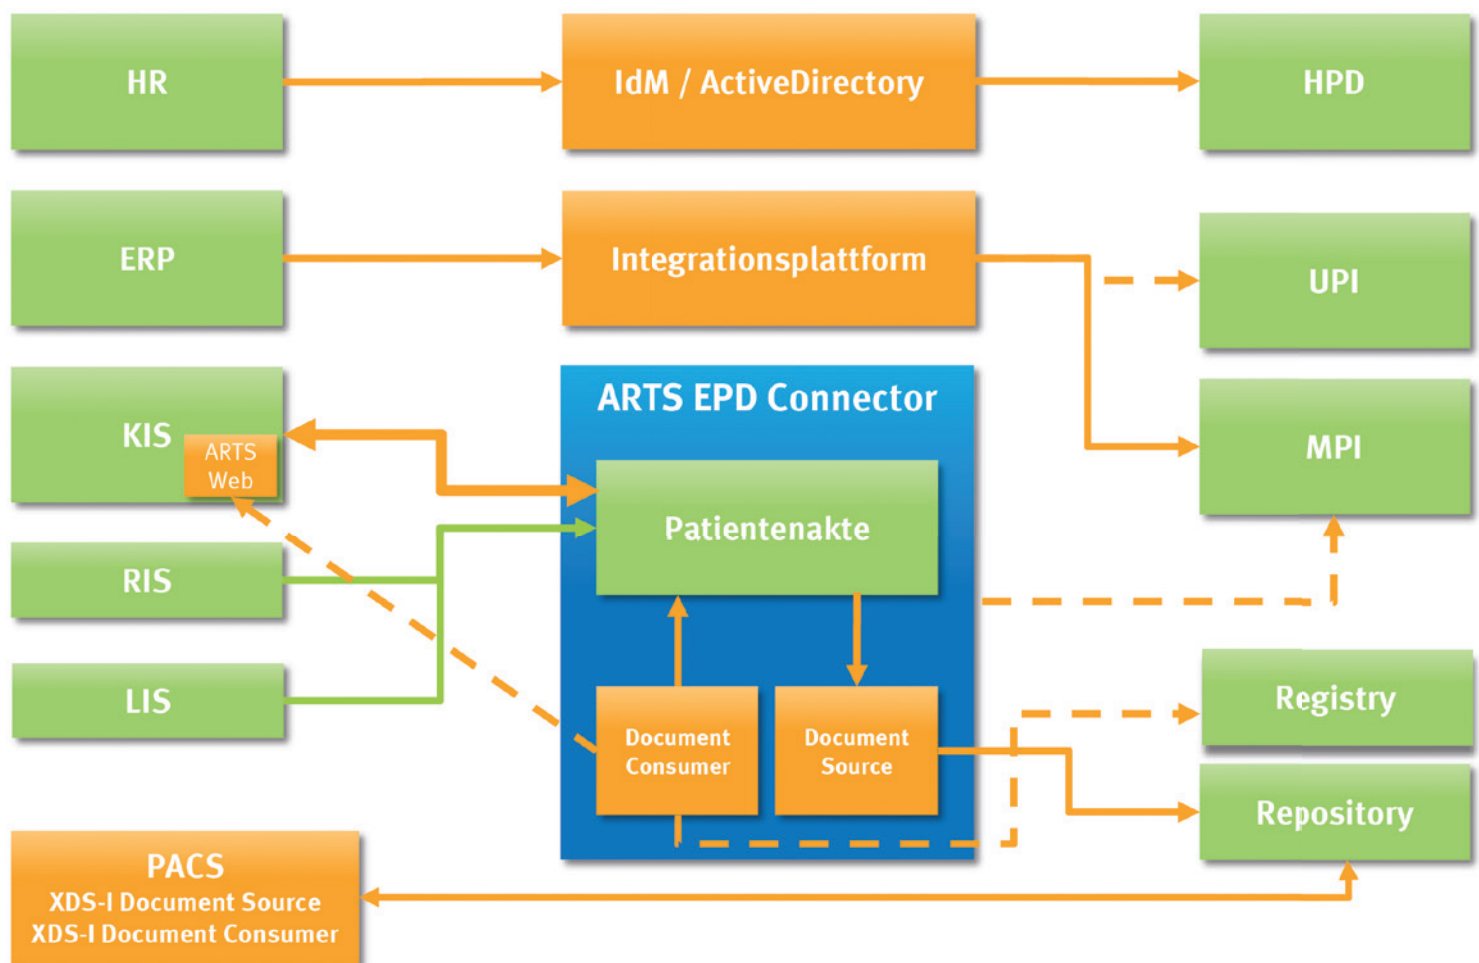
HR

IdM / ActiveDirectory

HPD

ERP

Integrationsplattform

UPI

ARTS EPD Connector

KIS

ARTS Web

MPI

Patientenakte

RIS

LIS

Document Consumer

Document Source

Registry

Repository

PACS
XDS-I Document Source
XDS-I Document Consumer